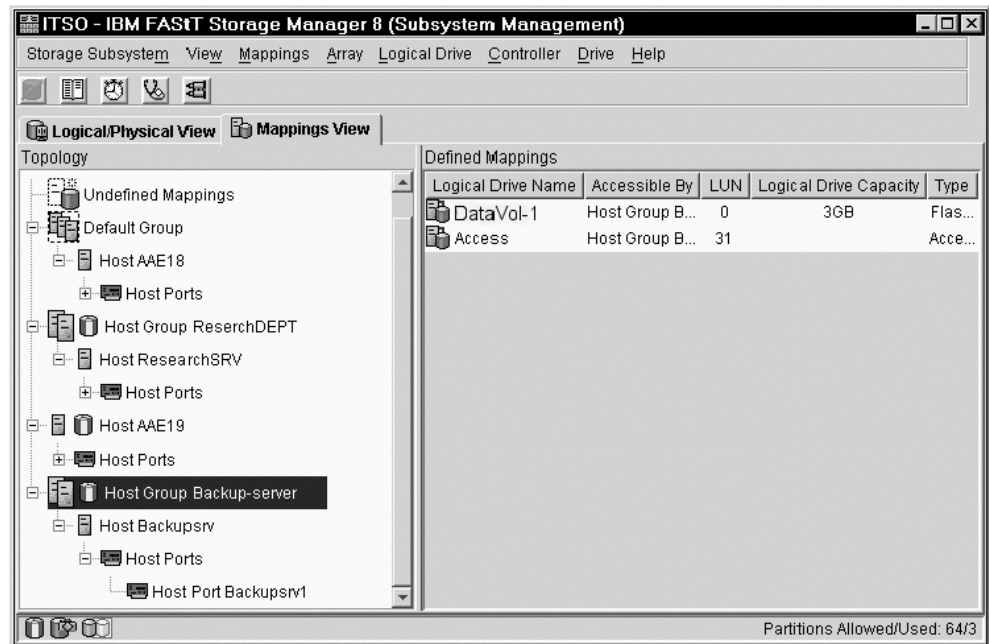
ITSO - IBM FAStT Storage Manager 8 (Subsystem Management)

Storage Subsystem View Mappings Array Logical Drive Controller Drive Help

Logical/Physical View | Mappings View

Topology

Undefined Mappings
Default Group
Host AAE18
Host Ports
Host Group ReserchDEPT
Host ResearchSRV
Host Ports
Host AAE19
Host Ports
Host Group Backup-server
Host Backupsrv
Host Ports
Host Port Backupsrv1

Defined Mappings

| Logical Drive Name | Accessible By | LUN | Logical Drive Capacity | Type |
|---|---|---|---|---|
| DataVol-1 | Host Group B... | 0 | 3GB | Flas... |
| Access | Host Group B... | 31 | | Acce... |

Partitions Allowed/Used: 64/3